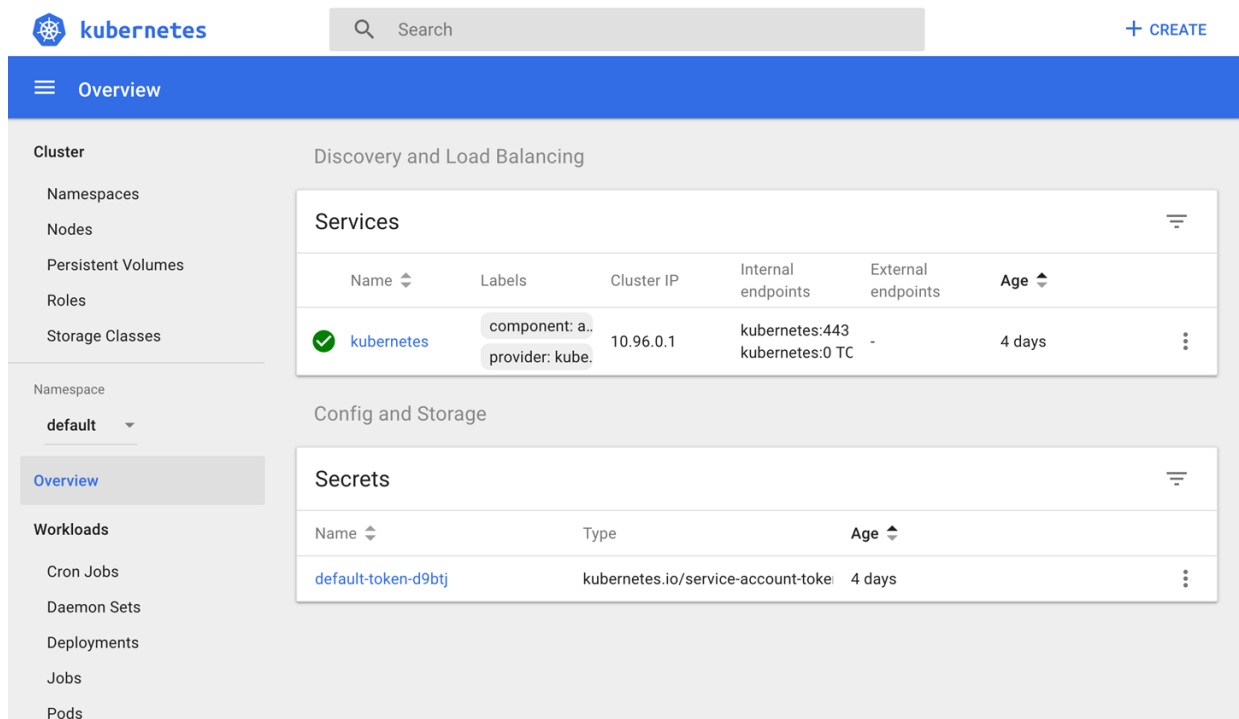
kubernetes

Search

+ CREATE

Overview

Cluster

Namespaces

Nodes

Persistent Volumes

Roles

Storage Classes

Namespace

default

Overview

Workloads

Cron Jobs

Daemon Sets

Deployments

Jobs

Pods

Discovery and Load Balancing

Services

| Name | Labels | Cluster IP | Internal endpoints | External endpoints | Age |
|---|---|---|---|---|---|
| kubernetes | component: a.. provider: kube. | 10.96.0.1 | kubernetes:443 kubernetes:0 TC | - | 4 days |

Config and Storage

Secrets

| Name | Type | Age |
|---|---|---|
| default-token-d9btj | kubernetes.io/service-account-toke | 4 days |